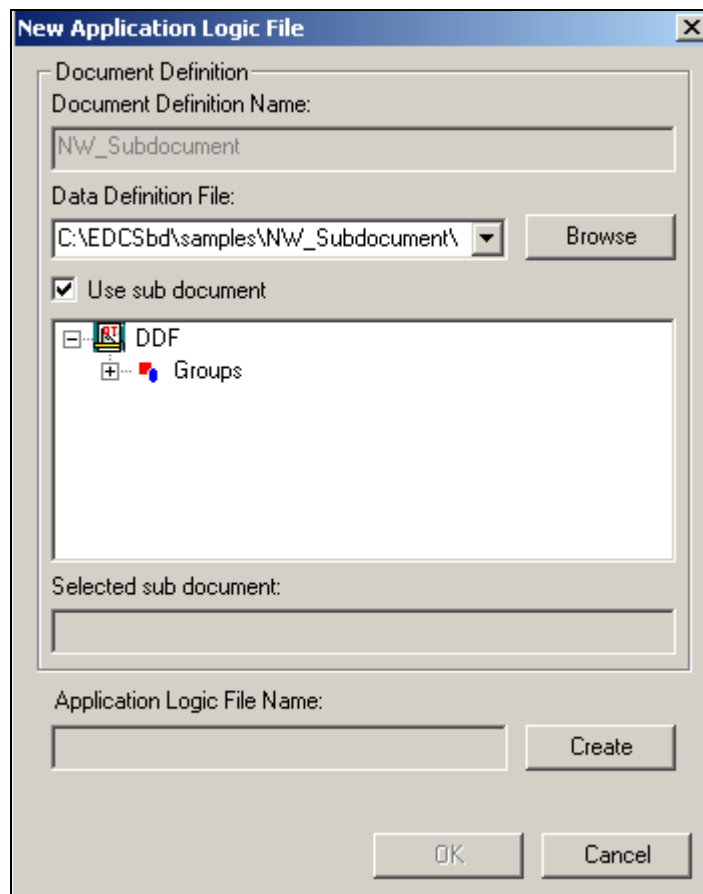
New Application Logic File

Document Definition

Document Definition Name:

NW_Subdocument

Data Definition File:

C:\EDCSbd\samples\NW_Subdocument\

Browse

Use sub document

DDF

Groups

Selected sub document:

Application Logic File Name:

Create

OK

Cancel